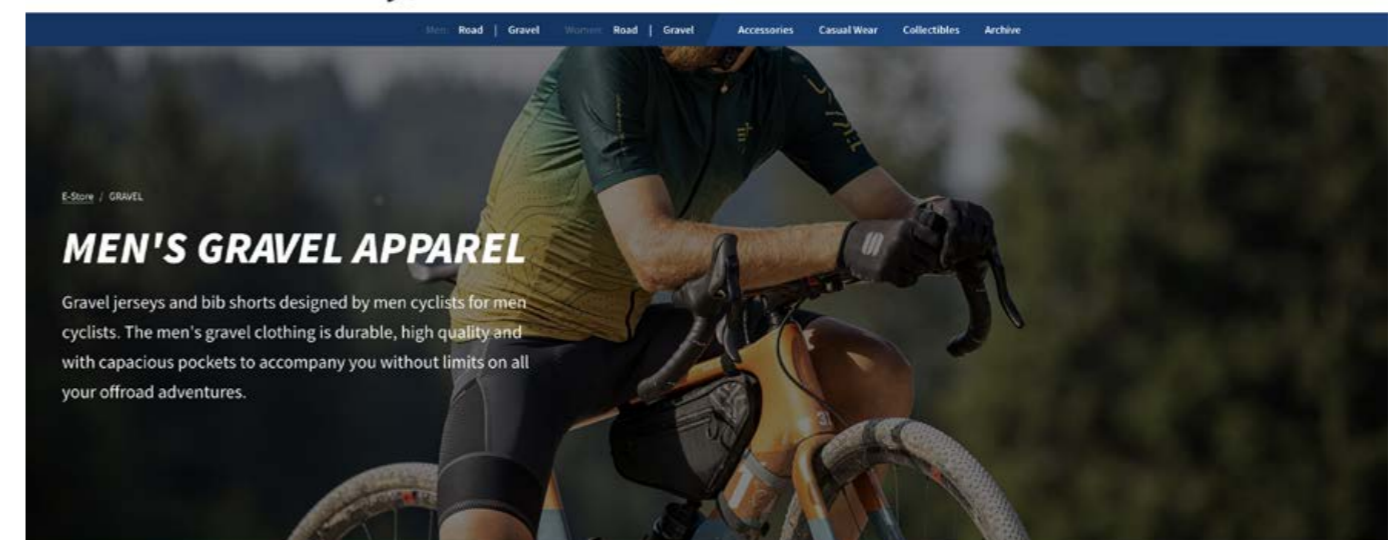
Men: Road | Gravel Women: Road | Gravel Accessories Casual Wear Collectibles Archive

E-Store / GRAVEL

MEN'S GRAVEL APPAREL

Gravel jerseys and bib shorts designed by men cyclists for men cyclists. The men's gravel clothing is durable, high quality and with capacious pockets to accompany you without limits on all your offroad adventures.